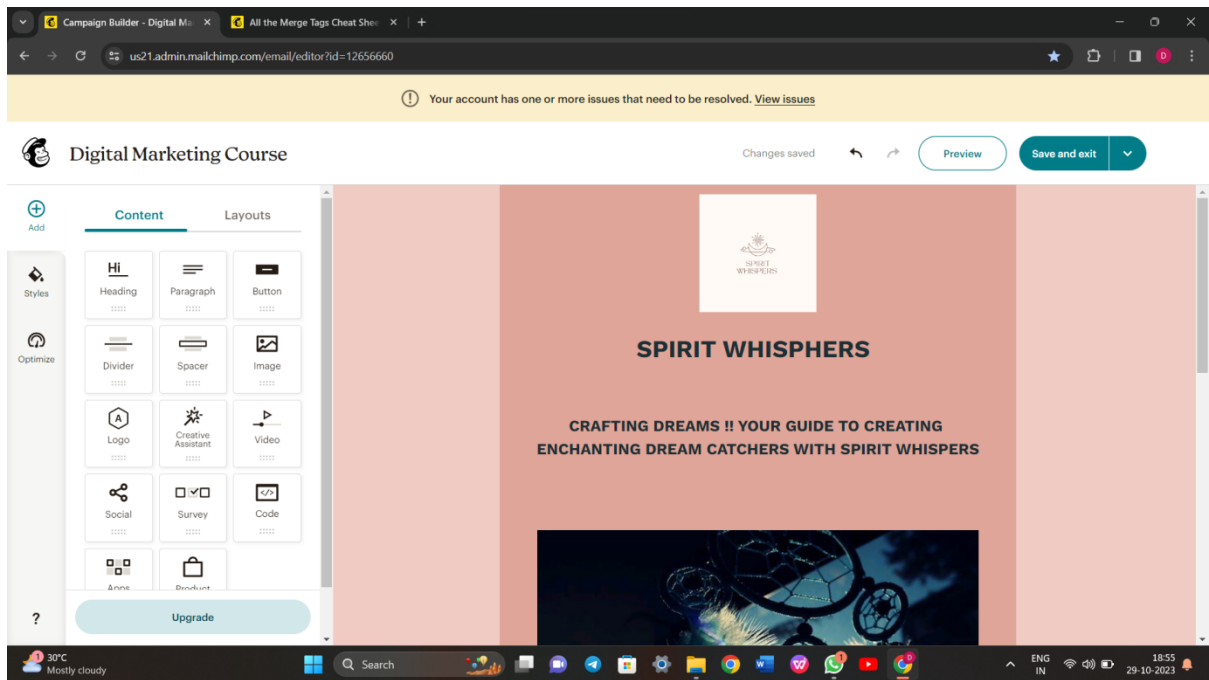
Campaign Builder - Digital Ma ×
All the Merge Tags Cheat Shee ×
+

us21.admin.mailchimp.com/email/editor?id=12656660

Your account has one or more issues that need to be resolved. View issues

Digital Marketing Course

Changes saved

Preview

Save and exit

Add

Styles

Optimize

?

Content

Layouts

Hi
Heading

Paragraph

Button

Divider

Spacer

Image

A
Logo

Creative Assistant

Video

Social

Survey

Code

Apps

Product

Upgrade

SPIRIT WHISPERS

SPIRIT WHISPERS

CRAFTING DREAMS !! YOUR GUIDE TO CREATING ENCHANTING DREAM CATCHERS WITH SPIRIT WHISPERS

30°C
Mostly cloudy

Search

ENG
IN

18:55
29-10-2023